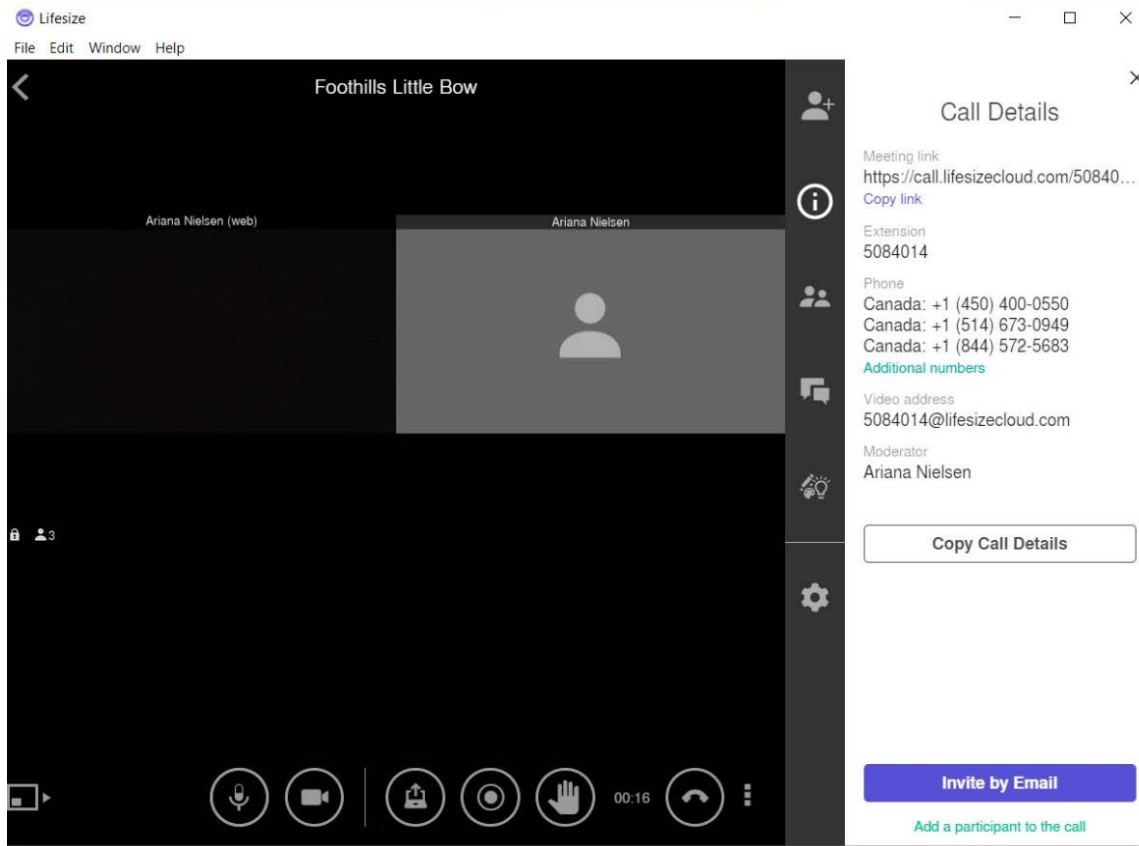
Lifesize

File Edit Window Help

Foothills Little Bow

Ariana Nielsen (web)

Ariana Nielsen

3

00:16

Call Details

Meeting link
https://call.lifesizecloud.com/50840…
Copy link

Extension
5084014

Phone
Canada: +1 (450) 400-0550
Canada: +1 (514) 673-0949
Canada: +1 (844) 572-5683
Additional numbers

Video address
5084014@lifesizecloud.com

Moderator
Ariana Nielsen

Copy Call Details

Invite by Email

Add a participant to the call